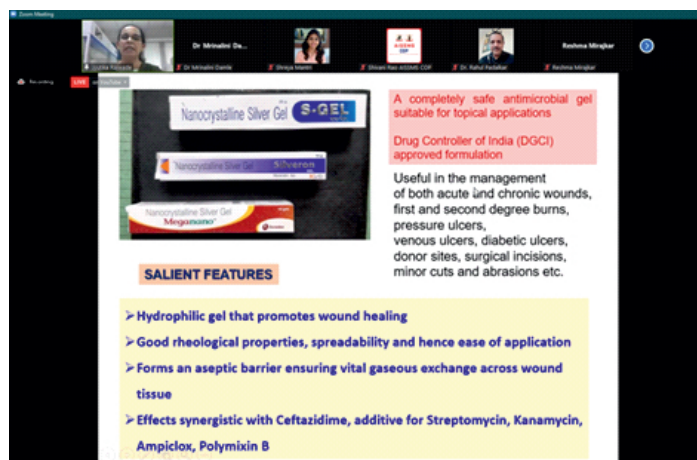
Zoom Meeting

Dr Mrinalini Da...

Dr Mrinalini Damle

Shreya Mantri

AISSMS IOP

Shivani Nair AISSMS COP

Dr. Rahul Padalkar

Reshma Mirajkar

Reshma Mirajkar

Recording

LIVE

Nanocrystalline Silver Gel S-GEL

Nanocrystalline Silver Gel Silveron

Nanocrystalline Silver Gel Meganano

A completely safe antimicrobial gel suitable for topical applications

Drug Controller of India (DGCI) approved formulation

Useful in the management of both acute and chronic wounds, first and second degree burns, pressure ulcers, venous ulcers, diabetic ulcers, donor sites, surgical incisions, minor cuts and abrasions etc.

SALIENT FEATURES

➤Hydrophilic gel that promotes wound healing

➤Good rheological properties, spreadability and hence ease of application

➤Forms an aseptic barrier ensuring vital gaseous exchange across wound tissue

➤Effects synergistic with Ceftazidime, additive for Streptomycin, Kanamycin, Ampiclox, Polymixin B